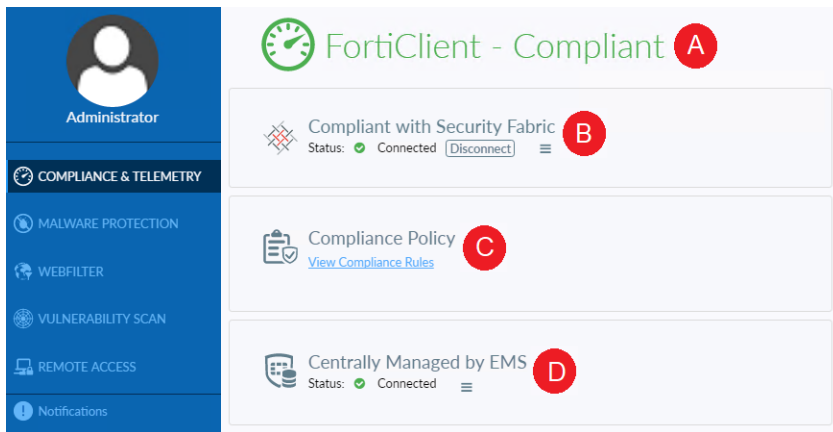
Administrator

COMPLIANCE & TELEMETRY

MALWARE PROTECTION

WEBFILTER

VULNERABILITY SCAN

REMOTE ACCESS

Notifications

FortiClient - Compliant A

Compliant with Security Fabric B
Status: Connected Disconnect

Compliance Policy C
View Compliance Rules

Centrally Managed by EMS D
Status: Connected